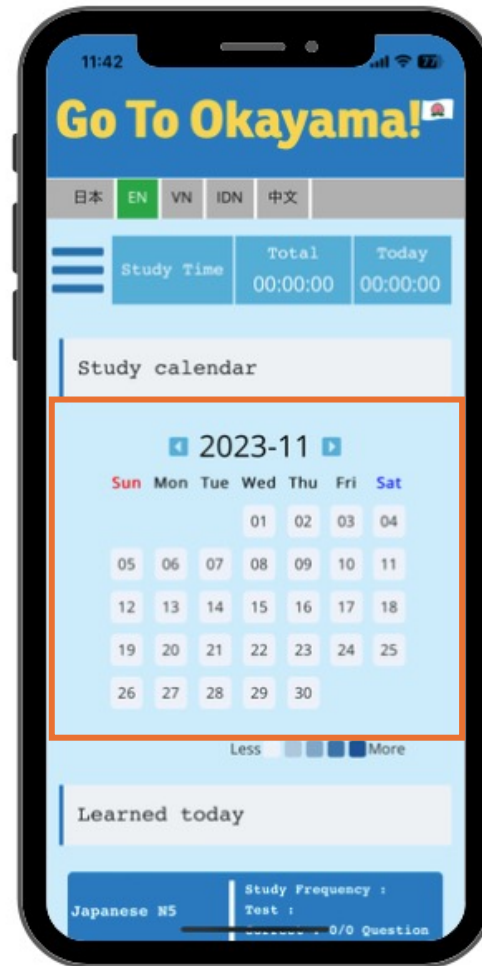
11:42

Go To Okayama!

日本 EN VN IDN 中文

Study Time

Total
00:00:00

Today
00:00:00

Study calendar

2023-11

| Sun | Mon | Tue | Wed | Thu | Fri | Sat |
|---|---|---|---|---|---|---|
| | | | 01 | 02 | 03 | 04 |
| 05 | 06 | 07 | 08 | 09 | 10 | 11 |
| 12 | 13 | 14 | 15 | 16 | 17 | 18 |
| 19 | 20 | 21 | 22 | 23 | 24 | 25 |
| 26 | 27 | 28 | 29 | 30 | | |

Less More

Learned today

Japanese N5

Study Frequency :
Test :
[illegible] : 0/0 Question